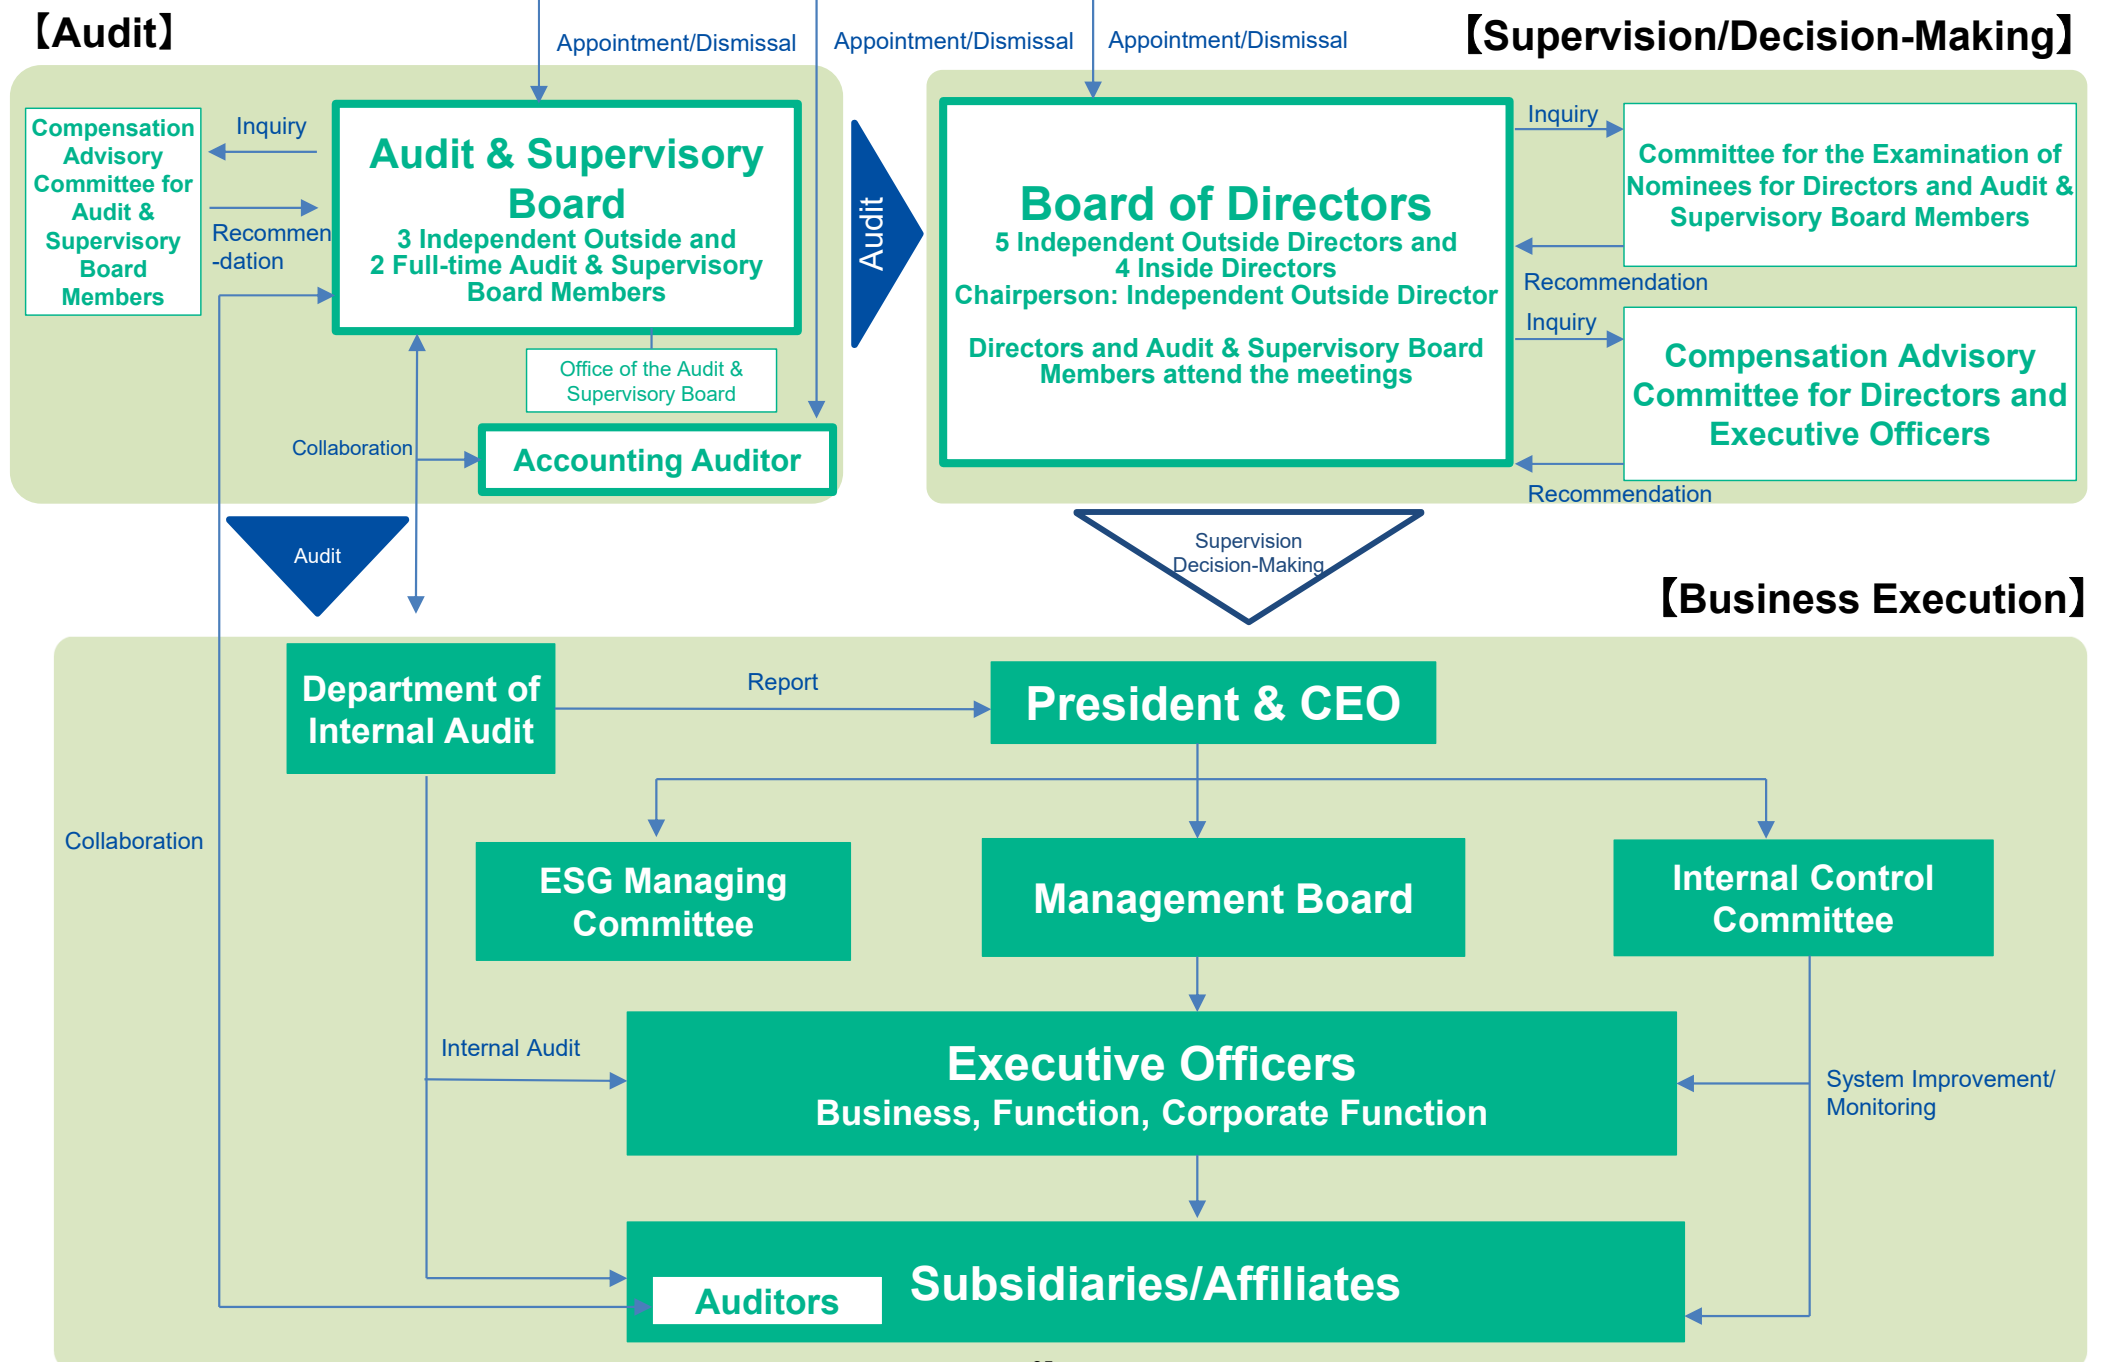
【Audit】

Appointment/Dismissal

Appointment/Dismissal

Appointment/Dismissal

【Supervision/Decision-Making】

Compensation Advisory Committee for Audit & Supervisory Board Members

Inquiry

Recommen-dation

Audit & Supervisory Board
3 Independent Outside and 2 Full-time Audit & Supervisory Board Members

Office of the Audit & Supervisory Board

Collaboration

Accounting Auditor

Audit

Board of Directors
5 Independent Outside Directors and 4 Inside Directors
Chairperson: Independent Outside Director

Directors and Audit & Supervisory Board Members attend the meetings

Inquiry

Committee for the Examination of Nominees for Directors and Audit & Supervisory Board Members

Recommendation

Inquiry

Compensation Advisory Committee for Directors and Executive Officers

Recommendation

Audit

Supervision
Decision-Making

【Business Execution】

Department of Internal Audit

Report

President & CEO

Collaboration

ESG Managing Committee

Management Board

Internal Control Committee

Internal Audit

Executive Officers
Business, Function, Corporate Function

System Improvement/ Monitoring

Auditors

Subsidiaries/Affiliates